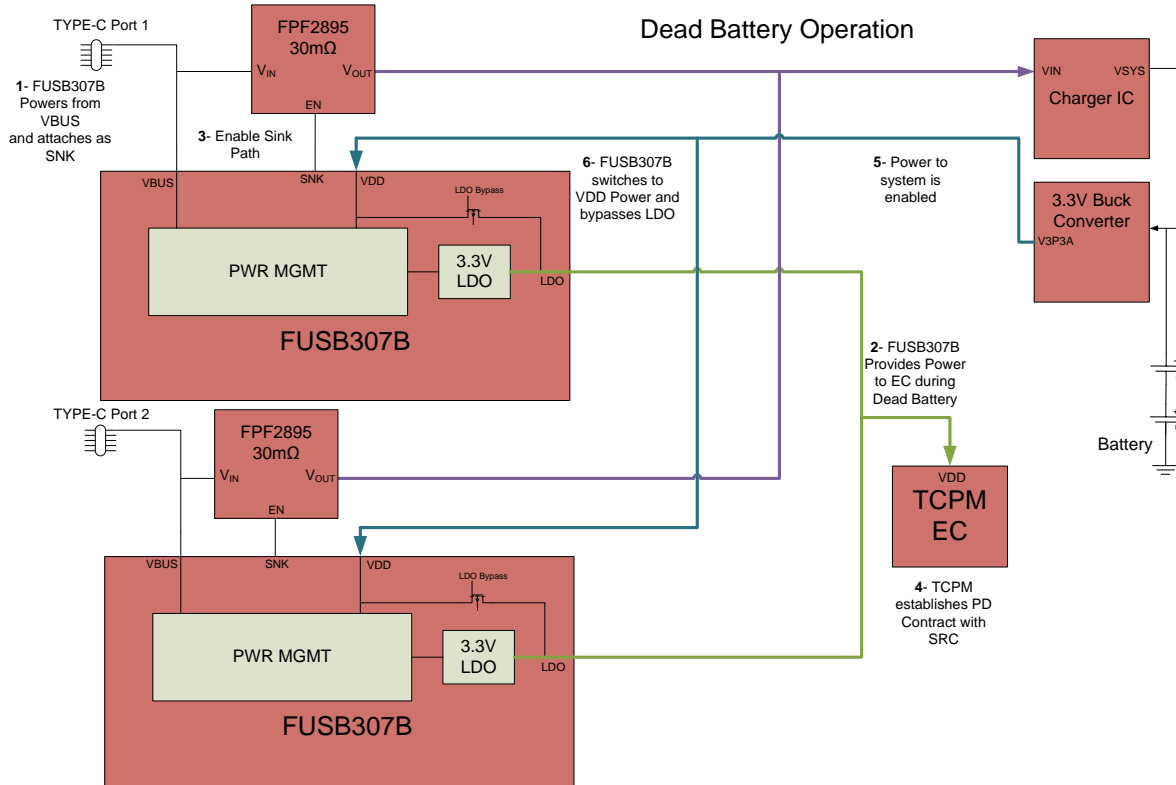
Dead Battery Operation

TYPE-C Port 1

1- FUSB307B Powers from VBUS and attaches as SNK

FPF2895
30mΩ
$V_{IN}$
$V_{OUT}$
EN

3- Enable Sink Path

6- FUSB307B switches to VDD Power and bypasses LDO

5- Power to system is enabled

VIN
VSYS
Charger IC

3.3V Buck Converter
V3P3A

VBUS
SNK
VDD
LDO Bypass
PWR MGMT
3.3V LDO
LDO
FUSB307B

2- FUSB307B Provides Power to EC during Dead Battery

Battery

TYPE-C Port 2

FPF2895
30mΩ
$V_{IN}$
$V_{OUT}$
EN

VDD
TCPM
EC

4- TCPM establishes PD Contract with SRC

VBUS
SNK
VDD
LDO Bypass
PWR MGMT
3.3V LDO
LDO
FUSB307B